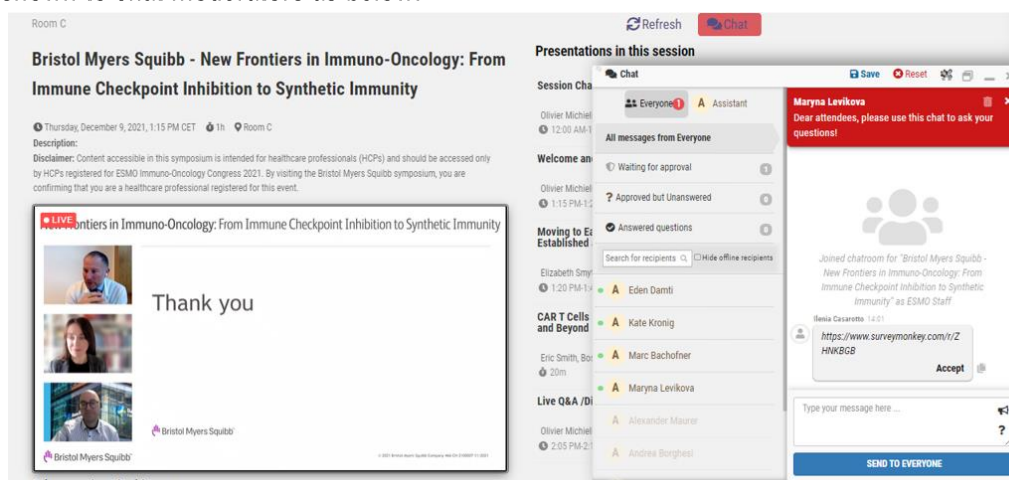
Room C

Bristol Myers Squibb - New Frontiers in Immuno-Oncology: From Immune Checkpoint Inhibition to Synthetic Immunity

Thursday, December 9, 2021, 1:15 PM CET 1h Room C

Description:

Disclaimer: Content accessible in this symposium is intended for healthcare professionals (HCPs) and should be accessed only by HCPs registered for ESMO Immuno-Oncology Congress 2021. By visiting the Bristol Myers Squibb symposium, you are confirming that you are a healthcare professional registered for this event.

LIVE

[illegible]ntiers in Immuno-Oncology: From Immune Checkpoint Inhibition to Synthetic Immunity

Thank you

Bristol Myers Squibb

Bristol Myers Squibb

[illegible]

Refresh

Chat

Presentations in this session

Session Cha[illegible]

Olivier Michiel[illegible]

12:00 AM-1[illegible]

Welcome an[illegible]

Olivier Michiel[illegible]

1:15 PM-1:2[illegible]

Moving to Ea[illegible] Established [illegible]

Elizabeth Smy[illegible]

1:20 PM-1:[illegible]

CAR T Cells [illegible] and Beyond

Eric Smith, Bo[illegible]

20m

Live Q&A /Di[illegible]

Olivier Michiel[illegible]

2:05 PM-2:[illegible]

Chat

Save Reset

Everyone 1 A Assistant

All messages from Everyone

Waiting for approval 0

Approved but Unanswered 0

Answered questions 0

Search for recipients Hide offline recipients

A Eden Damti

A Kate Kronig

A Marc Bachofner

A Maryna Levikova

A Alexander Maurer

A Andrea Borghesi

Maryna Levikova

Dear attendees, please use this chat to ask your questions!

Joined chatroom for "Bristol Myers Squibb - New Frontiers in Immuno-Oncology: From Immune Checkpoint Inhibition to Synthetic Immunity" as ESMO Staff

Ilenia Casarotto 14:01

https://www.surveymonkey.com/r/ZHNKBGB

Accept

Type your message here ...

?

SEND TO EVERYONE